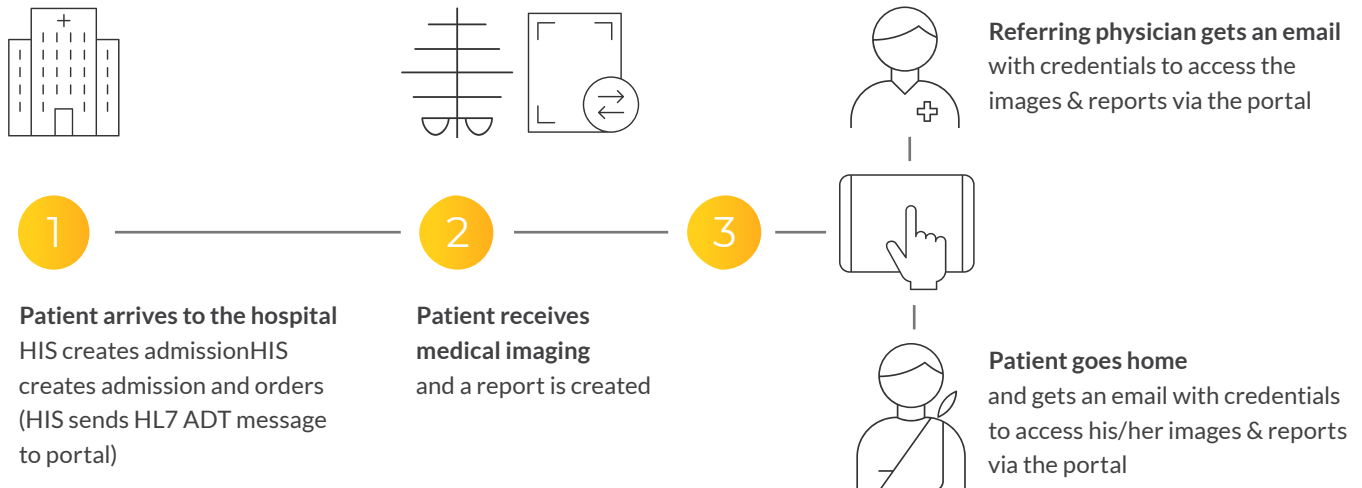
1

Patient arrives to the hospital
HIS creates admissionHIS creates admission and orders (HIS sends HL7 ADT message to portal)

2

Patient receives medical imaging
and a report is created

3

Referring physician gets an email
with credentials to access the images & reports via the portal

Patient goes home
and gets an email with credentials to access his/her images & reports via the portal